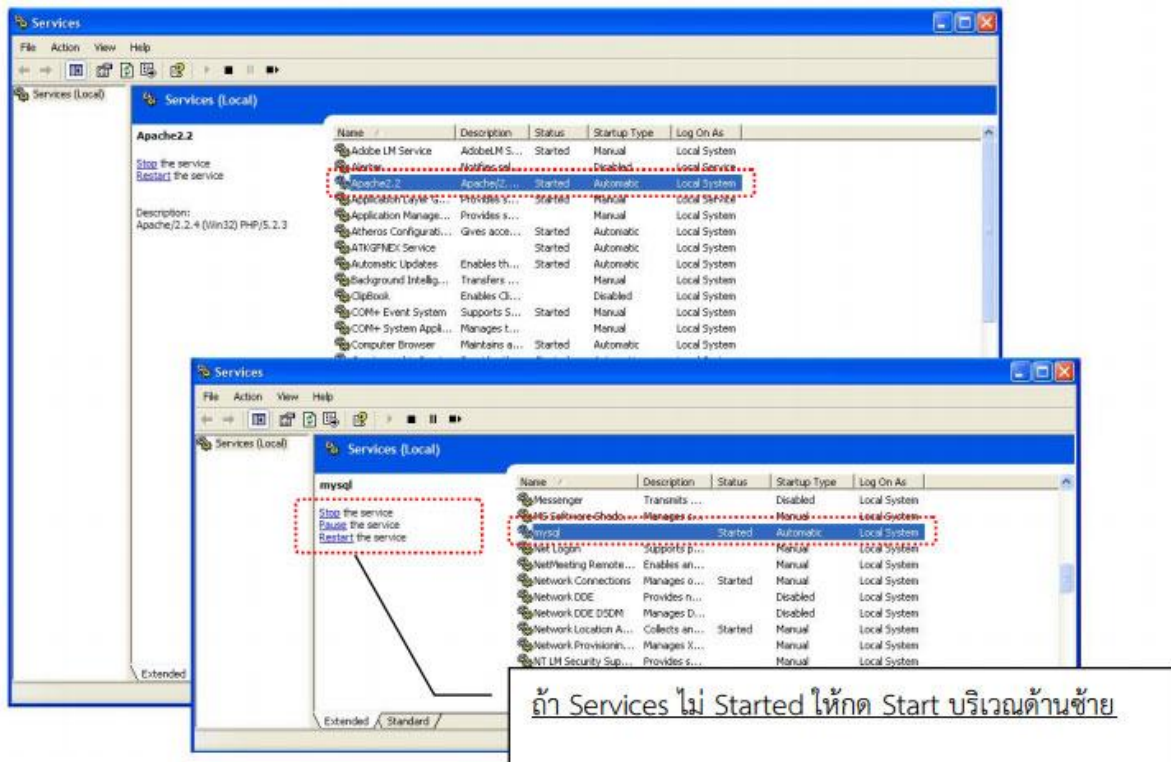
Services

File Action View Help

Services (Local)

Services (Local)

Apache2.2

Stop the service
Restart the service

Description:
Apache/2.2.4 (Win32) PHP/5.2.3

| Name | Description | Status | Startup Type | Log On As |
|---|---|---|---|---|
| Adobe LM Service | AdobeLM S... | Started | Manual | Local System |
| Alerter | Notifies sel... | | Disabled | Local Service |
| Apache2.2 | Apache/2... | Started | Automatic | Local System |
| Application Layer G... | Provides s... | Started | Manual | Local Service |
| Application Manage... | Provides s... | | Manual | Local System |
| Atheros Configurati... | Gives acce... | Started | Automatic | Local System |
| ATKGFNEX Service | | Started | Automatic | Local System |
| Automatic Updates | Enables th... | Started | Automatic | Local System |
| Background Intellig... | Transfers ... | | Manual | Local System |
| ClipBook | Enables Cli... | | Disabled | Local System |
| COM+ Event System | Supports S... | Started | Manual | Local System |
| COM+ System Appli... | Manages t... | | Manual | Local System |
| Computer Browser | Maintains a... | Started | Automatic | Local System |

Extended

Services

File Action View Help

Services (Local)

Services (Local)

mysql

Stop the service
Pause the service
Restart the service

| Name | Description | Status | Startup Type | Log On As |
|---|---|---|---|---|
| Messenger | Transmits ... | | Disabled | Local System |
| MS Software Shado... | Manages s... | | Manual | Local System |
| mysql | | Started | Automatic | Local System |
| Net Logon | Supports p... | | Manual | Local System |
| NetMeeting Remote... | Enables an... | | Manual | Local System |
| Network Connections | Manages o... | Started | Manual | Local System |
| Network DDE | Provides n... | | Disabled | Local System |
| Network DDE DSDM | Manages D... | | Disabled | Local System |
| Network Location A... | Collects an... | Started | Manual | Local System |
| Network Provisionin... | Manages X... | | Manual | Local System |
| NT LM Security Sup... | Provides s... | | Manual | Local System |

Extended Standard

ถ้า Services ไม่ Started ให้กด Start บริเวณด้านซ้าย